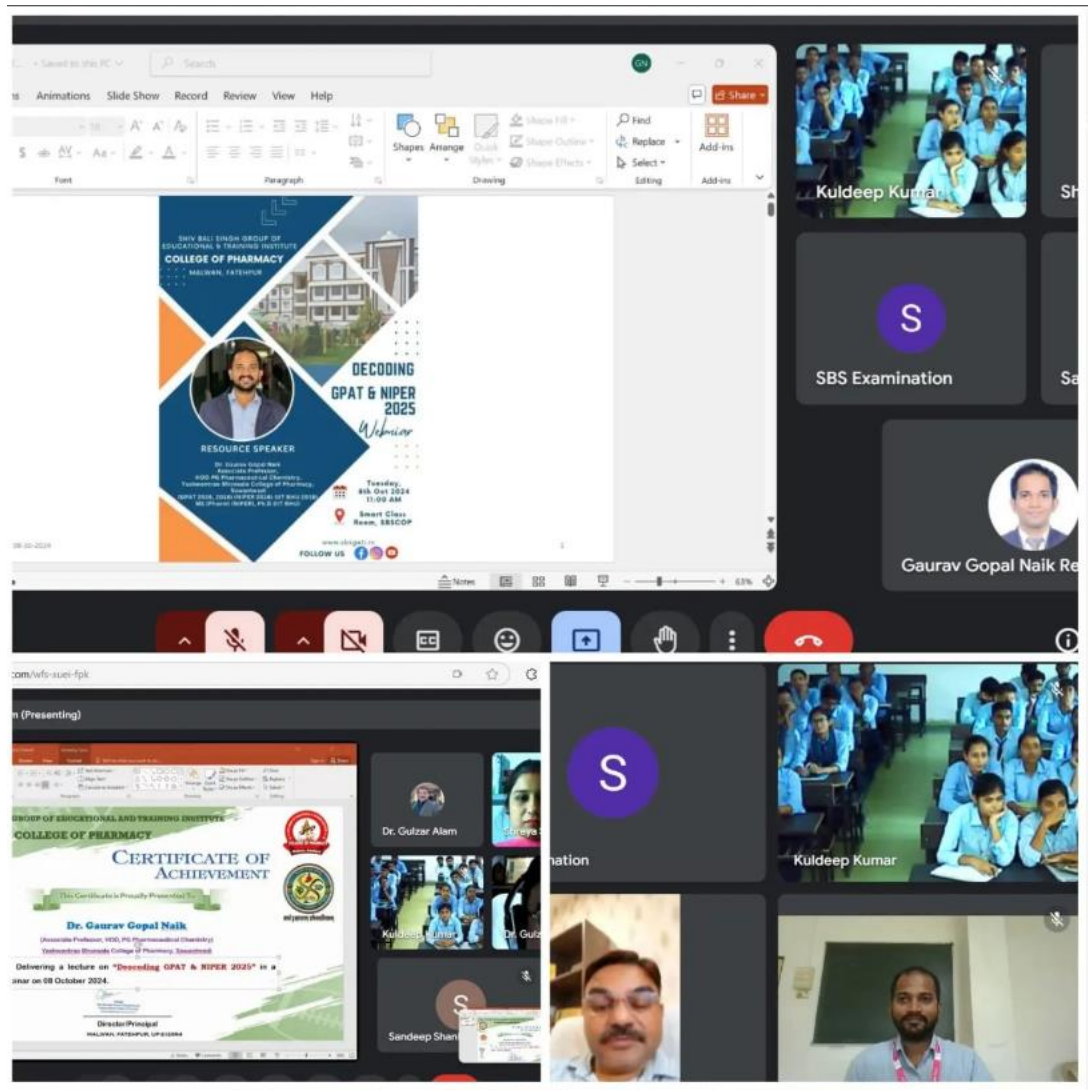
Saved to this PC
Search
GN
Animations Slide Show Record Review View Help
Share
Shapes Arrange
Find
Replace
Select
Add-ins
Font
Paragraph
Drawing
Editing
Add-ins

SHIV BALI SINGH GROUP OF EDUCATIONAL & TRAINING INSTITUTE
COLLEGE OF PHARMACY
MALWAN, FATEHPUR

DECODING GPAT & NIPER 2025
Webinar

RESOURCE SPEAKER
Dr. Gaurav Gopal Naik
Associate Professor,
HOD PG Pharmaceutical Chemistry,
Yashwantrao Bhonsale College of Pharmacy,
Sawantwadi

Tuesday, 8th Oct 2024
11:00 AM

Smart Class Room, SBSCOP

www.sbsgeti.in
FOLLOW US

Notes
63%

Kuldeep Kumar
SBS Examination
Gaurav Gopal Naik Re

com/wfs-suei-fpk
(Presenting)

GROUP OF EDUCATIONAL AND TRAINING INSTITUTE
COLLEGE OF PHARMACY
CERTIFICATE OF ACHIEVEMENT
This Certificate is Proudly Presented To
Dr. Gaurav Gopal Naik
(Associate Professor, HOD, PG Pharmaceutical Chemistry)
Yashwantrao Bhonsale College of Pharmacy, Sawantwadi
Delivering a lecture on "Decoding GPAT & NIPER 2025" in a
inar on 08 October 2024.
Director/Principal
MALWAN, FATEHPUR, UP-212664

Dr. Gulzar Alam
Shreya
Kuldeep Kumar
Dr. Gulz
Sandeep Shan

nation
Kuldeep Kumar